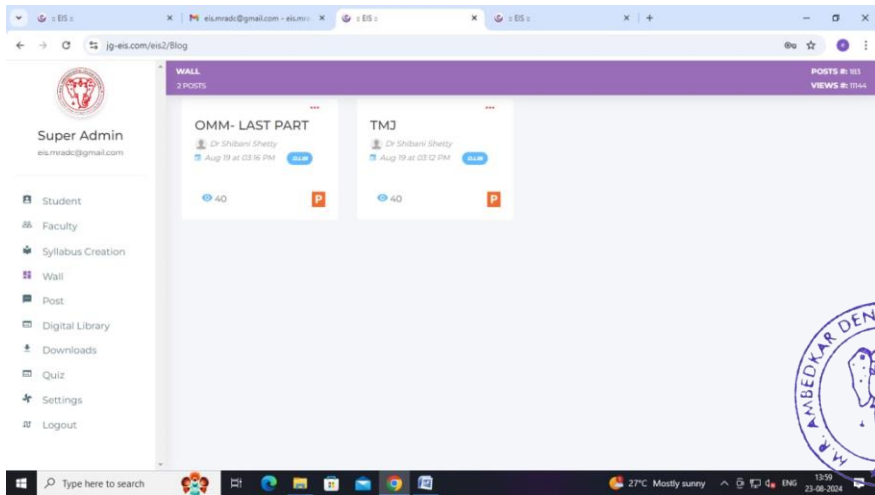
:: EIS ::
eis.mradc@gmail.com - eis.m
:: EIS ::
:: EIS ::

jg-eis.com/eis2/Blog

Super Admin
eis.mradc@gmail.com

Student
Faculty
Syllabus Creation
Wall
Post
Digital Library
Downloads
Quiz
Settings
Logout

WALL
2 POSTS

POSTS #: 183
VIEWS #: 11144

OMM- LAST PART
Dr Shibani Shetty
Aug 19 at 03:16 PM
40
P

TMJ
Dr Shibani Shetty
Aug 19 at 03:12 PM
40
P

AMBEDKAR DEN

Type here to search
27°C Mostly sunny
ENG
13:59
23-08-2024